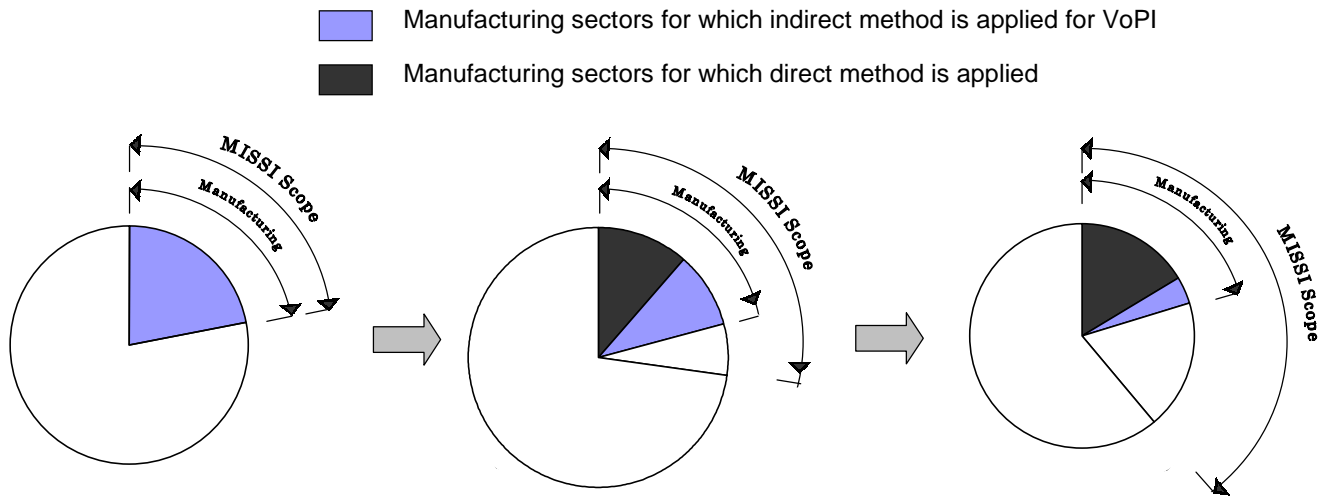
Manufacturing sectors for which indirect method is applied for VoPI

Manufacturing sectors for which direct method is applied

MISSI Scope

Manufacturing

MISSI Scope

Manufacturing

Manufacturing

MISSI Scope